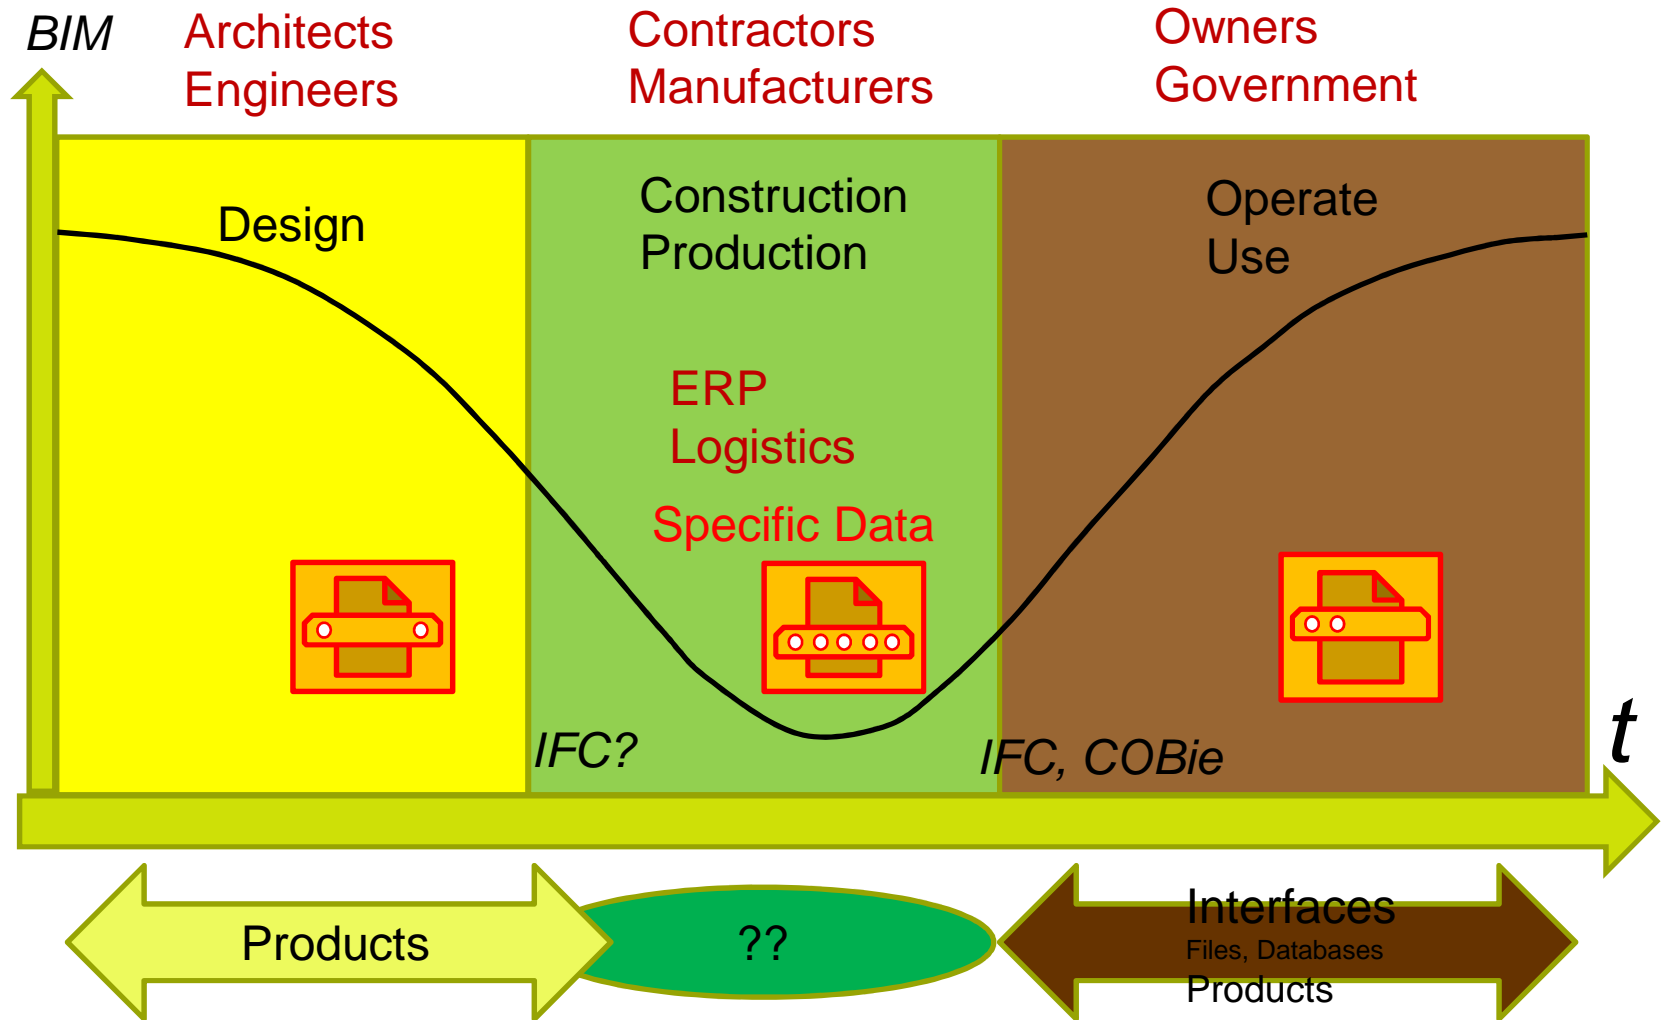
BIM

Architects
Engineers

Contractors
Manufacturers

Owners
Government

Design

Construction
Production

Operate
Use

ERP
Logistics

Specific Data

IFC?

IFC, COBie

t

Products

??

Interfaces
Files, Databases
Products